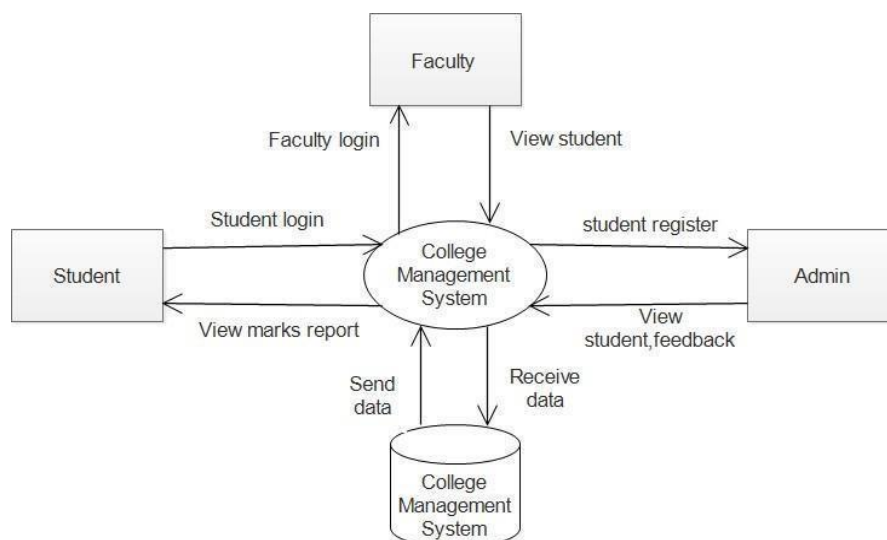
Faculty

Faculty login

View student

Student login

student register

Student

College Management System

Admin

View marks report

View student,feedback

Send data

Receive data

College Management System